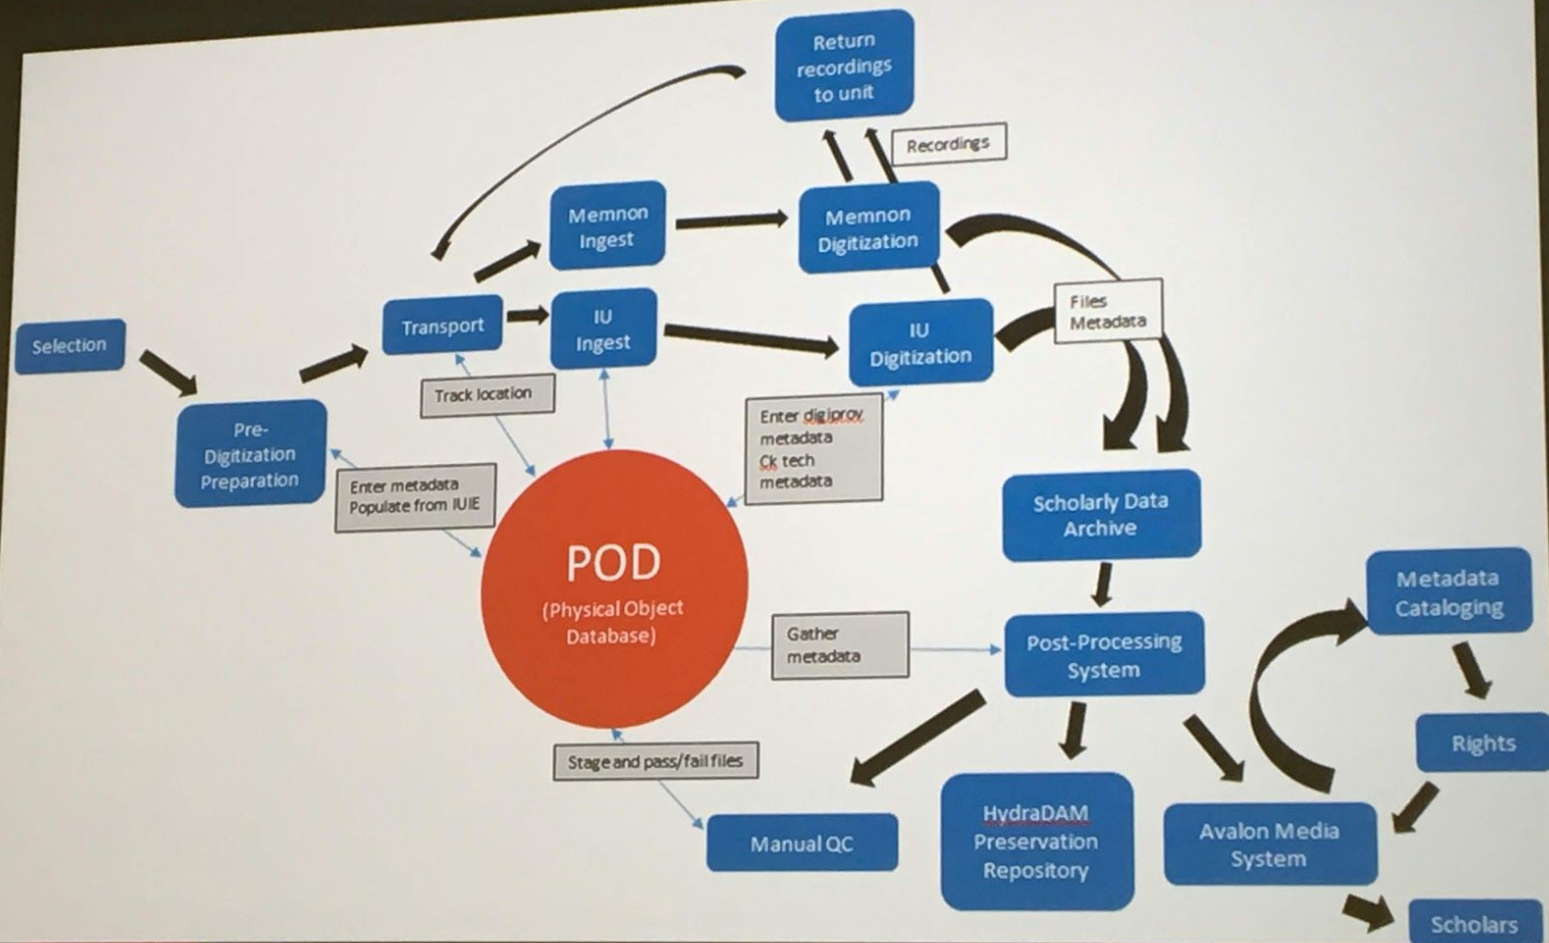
Return recordings to unit

Recordings

Memnon Ingest

Memnon Digitization

Files Metadata

Selection

Transport

IU Ingest

IU Digitization

Track location

Pre-Digitization Preparation

Enter digiprov metadata Ck tech metadata

Enter metadata Populate from IUIE

POD (Physical Object Database)

Scholarly Data Archive

Metadata Cataloging

Gather metadata

Post-Processing System

Rights

Stage and pass/fail files

Manual QC

HydraDAM Preservation Repository

Avalon Media System

Scholars